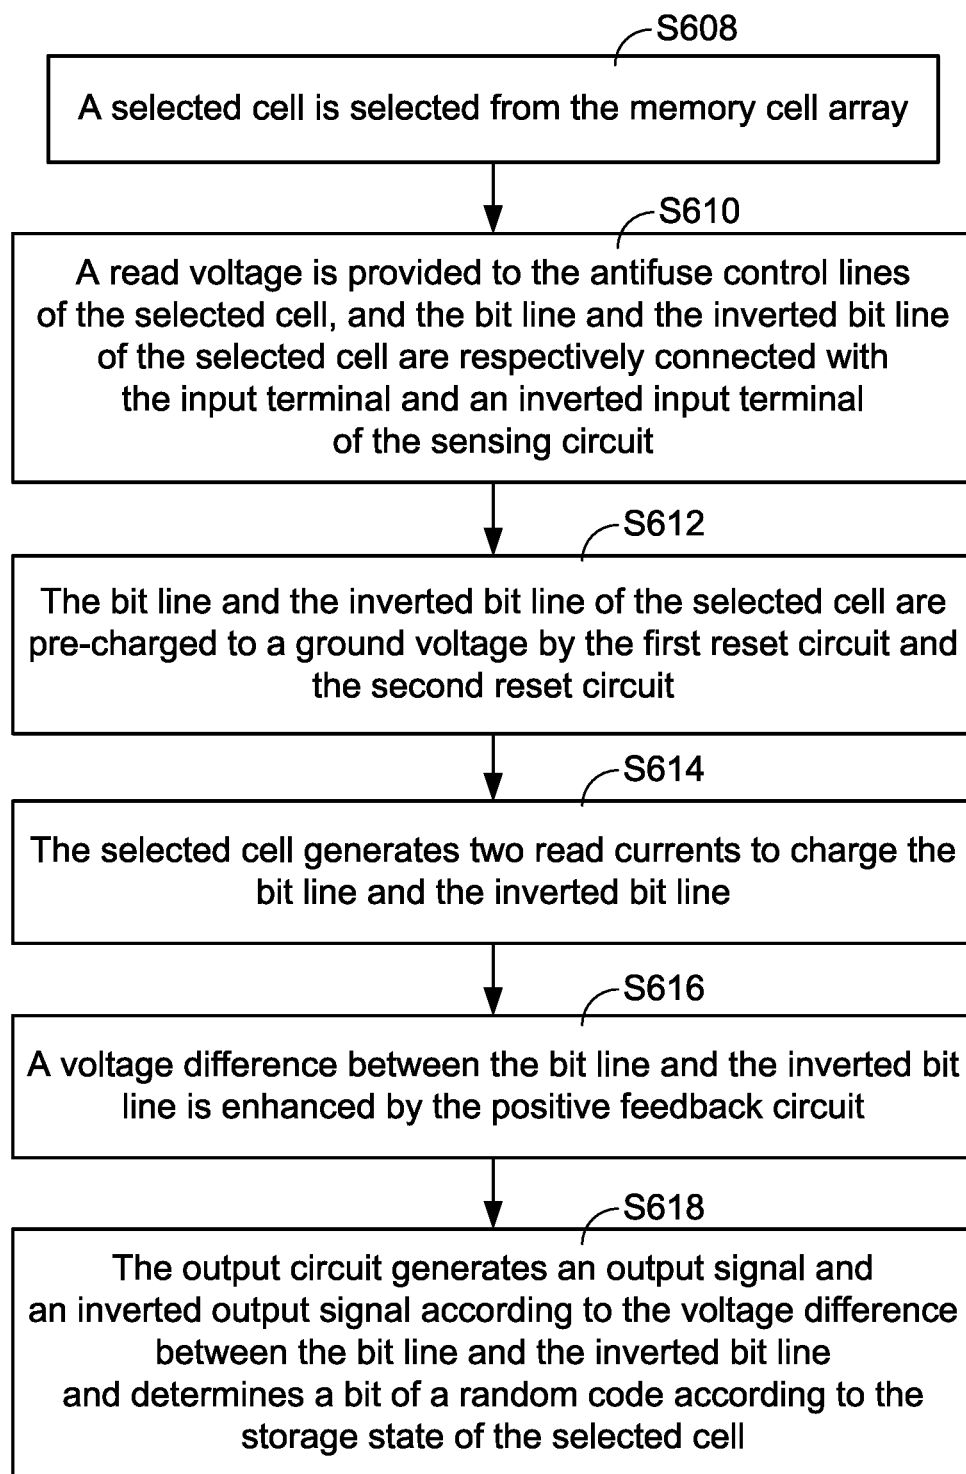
S608

A selected cell is selected from the memory cell array

S610

A read voltage is provided to the antifuse control lines of the selected cell, and the bit line and the inverted bit line of the selected cell are respectively connected with the input terminal and an inverted input terminal of the sensing circuit

S612

The bit line and the inverted bit line of the selected cell are pre-charged to a ground voltage by the first reset circuit and the second reset circuit

S614

The selected cell generates two read currents to charge the bit line and the inverted bit line

S616

A voltage difference between the bit line and the inverted bit line is enhanced by the positive feedback circuit

S618

The output circuit generates an output signal and an inverted output signal according to the voltage difference between the bit line and the inverted bit line and determines a bit of a random code according to the storage state of the selected cell